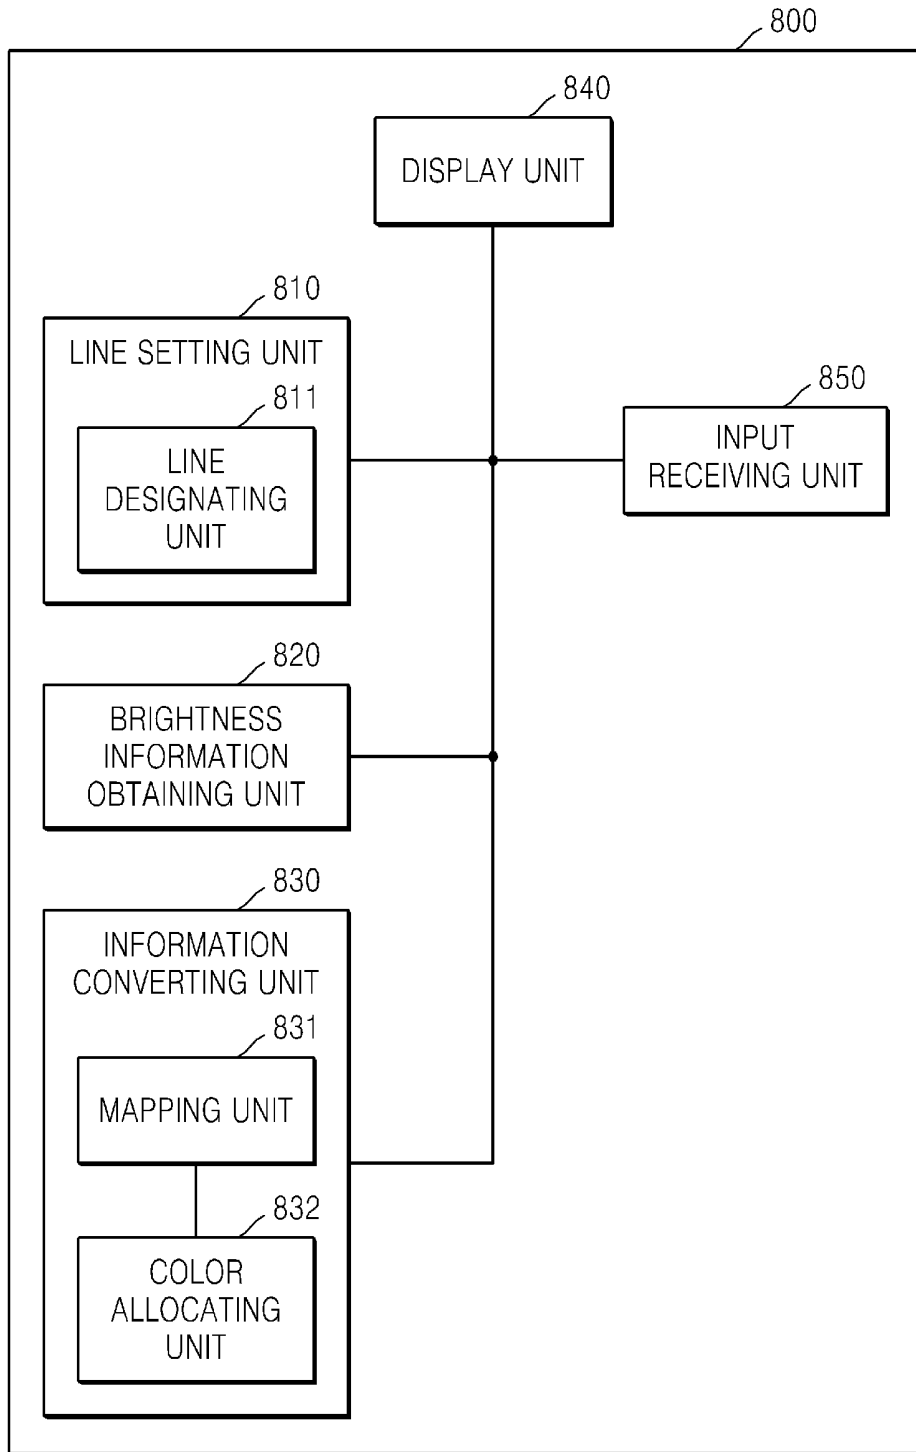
800

840

DISPLAY UNIT

810

LINE SETTING UNIT

811

LINE DESIGNATING UNIT

850

INPUT RECEIVING UNIT

820

BRIGHTNESS INFORMATION OBTAINING UNIT

830

INFORMATION CONVERTING UNIT

831

MAPPING UNIT

832

COLOR ALLOCATING UNIT